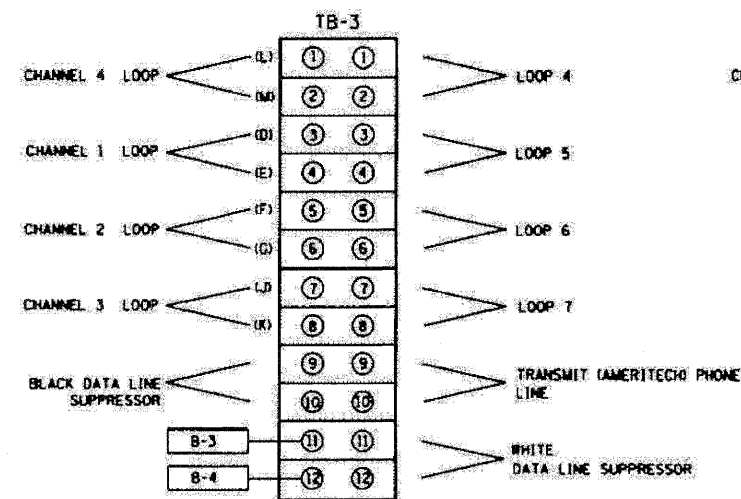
TB-3

CHANNEL 4 LOOP (L) (M)
CHANNEL 1 LOOP (D) (E)
CHANNEL 2 LOOP (F) (G)
CHANNEL 3 LOOP (J) (K)
BLACK DATA LINE SUPPRESSOR
B-3
B-4

| | |
|---|---|
| ① | ① |
| ② | ② |
| ③ | ③ |
| ④ | ④ |
| ⑤ | ⑤ |
| ⑥ | ⑥ |
| ⑦ | ⑦ |
| ⑧ | ⑧ |
| ⑨ | ⑨ |
| ⑩ | ⑩ |
| ⑪ | ⑪ |
| ⑫ | ⑫ |

LOOP 4
LOOP 5
LOOP 6
LOOP 7
TRANSMIT (AMERITECH) PHONE LINE
WHITE DATA LINE SUPPRESSOR

C